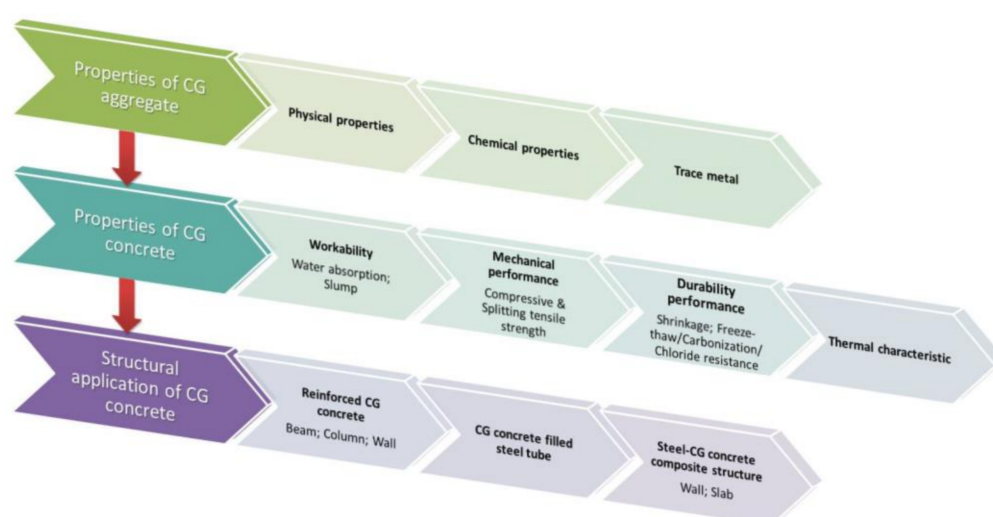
Properties of CG aggregate

Physical properties

Chemical properties

Trace metal

Properties of CG concrete

Workability
Water absorption; Slump

Mechanical performance
Compressive & Splitting tensile strength

Durability performance
Shrinkage; Freeze-thaw/Carbonization/ Chloride resistance

Thermal characteristic

Structural application of CG concrete

Reinforced CG concrete
Beam; Column; Wall

CG concrete filled steel tube

Steel-CG concrete composite structure
Wall; Slab